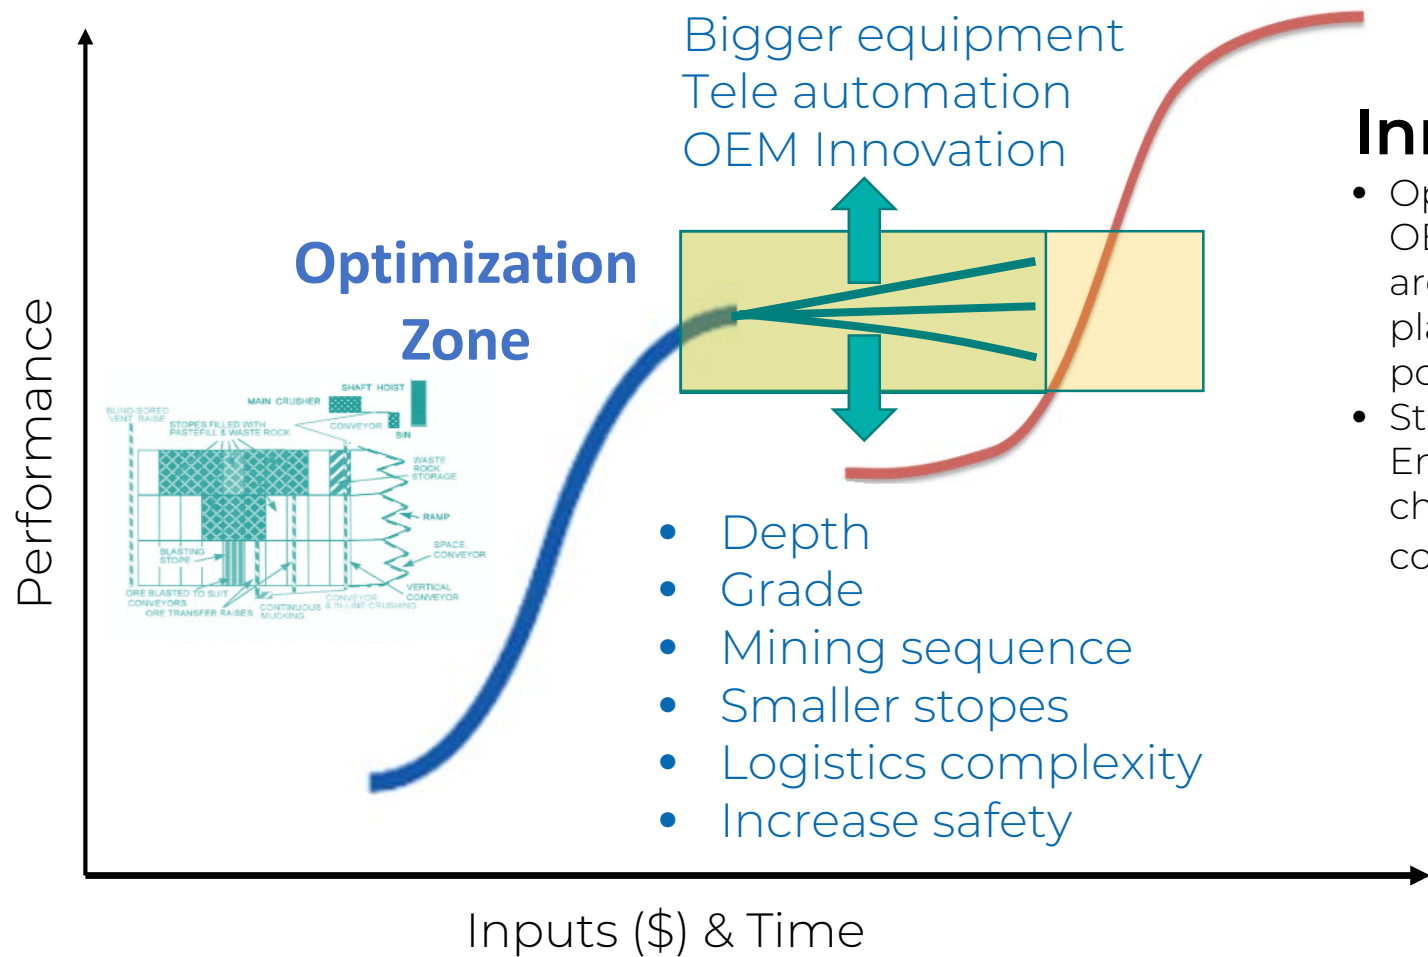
Bigger equipment
Tele automation
OEM Innovation

Optimization Zone

Performance

SHAFT HOIST
MAIN CRUSHER
BLIND-BORED VENT RAISE
STOPES FILLED WITH PASTEFILL & WASTE ROCK
CONVEYOR
BIN
WASTE ROCK STORAGE
RAMP
SPACE CONVEYOR
BLASTING STOPE
VERTICAL CONVEYOR
ORE BLASTED TO SUIT CONVEYORS
ORE TRANSFER RAISES
CONTINUOUS MUCKING
CONVEYOR & IN-LINE CRUSHING

• Depth
• Grade
• Mining sequence
• Smaller stopes
• Logistics complexity
• Increase safety

Inn
• Op
OE
are
pla
po
• St
En
ch
co

Inputs ($) & Time